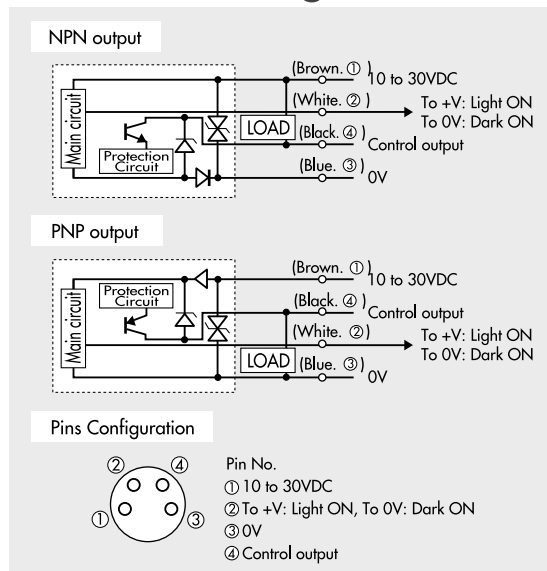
NPN output

Main circuit
Protection Circuit
LOAD
(Brown. ①) 10 to 30VDC
(White. ②) To +V: Light ON To 0V: Dark ON
(Black. ④) Control output
(Blue. ③) 0V

PNP output

Main circuit
Protection Circuit
LOAD
(Brown. ①) 10 to 30VDC
(Black. ④) Control output
(White. ②) To +V: Light ON To 0V: Dark ON
(Blue. ③) 0V

Pins Configuration

② ④
① ③

Pin No.
① 10 to 30VDC
② To +V: Light ON, To 0V: Dark ON
③ 0V
④ Control output